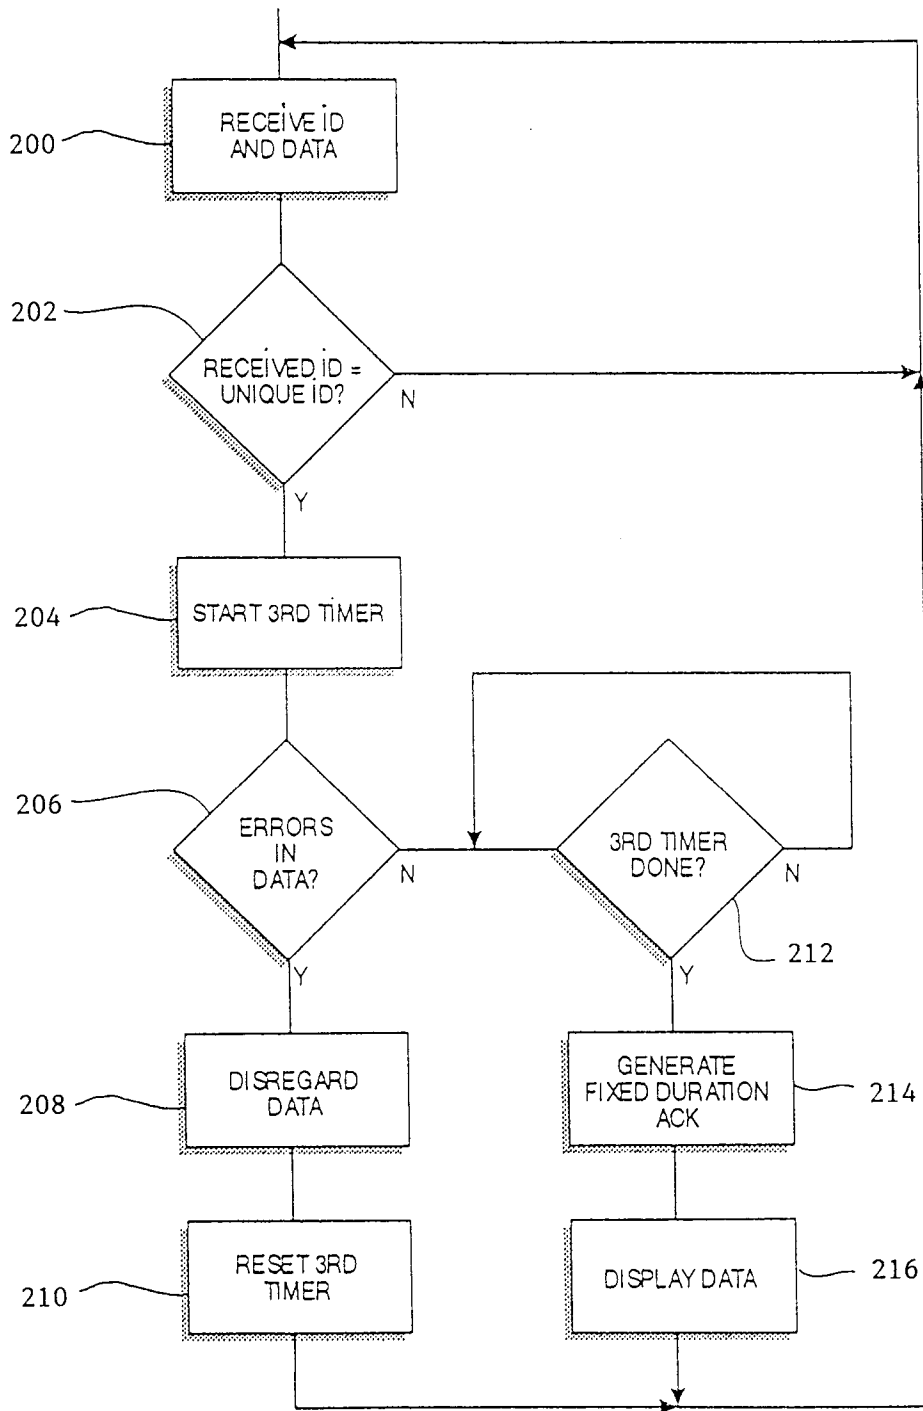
200
RECEIVE ID AND DATA

202
RECEIVED ID = UNIQUE ID?
N
Y

204
START 3RD TIMER

206
ERRORS IN DATA?
N
Y

3RD TIMER DONE?
N
212
Y

208
DISREGARD DATA

GENERATE FIXED DURATION ACK
214

210
RESET 3RD TIMER

DISPLAY DATA
216